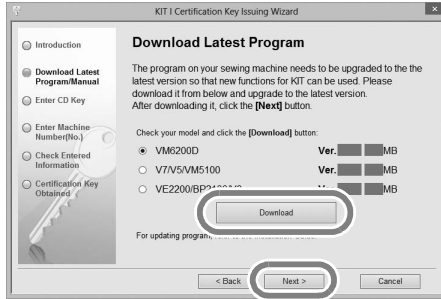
KIT I Certification Key Issuing Wizard

Introduction

Download Latest Program/Manual

Enter CD Key

Enter Machine Number(No.)

Check Entered Information

Certification Key Obtained

Download Latest Program

The program on your sewing machine needs to be upgraded to the the latest version so that new functions for KIT can be used. Please download it from below and upgrade to the latest version. After downloading it, click the [Next] button.

Check your model and click the [Download] button:

VM6200D Ver. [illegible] MB

V7/V5/VM5100 Ver. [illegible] MB

VE2200/BP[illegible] Ve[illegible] MB

Download

For updating program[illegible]

< Back

Next >

Cancel